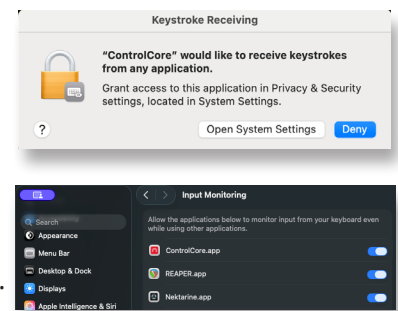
Keystroke Receiving

"ControlCore" would like to receive keystrokes from any application.

Grant access to this application in Privacy & Security settings, located in System Settings.

?

Open System Settings

Deny

Search

Appearance

Menu Bar

Desktop & Dock

Displays

Apple Intelligence & Siri

Input Monitoring

Allow the applications below to monitor input from your keyboard even while using other applications.

ControlCore.app

REAPER.app

Nektarine.app